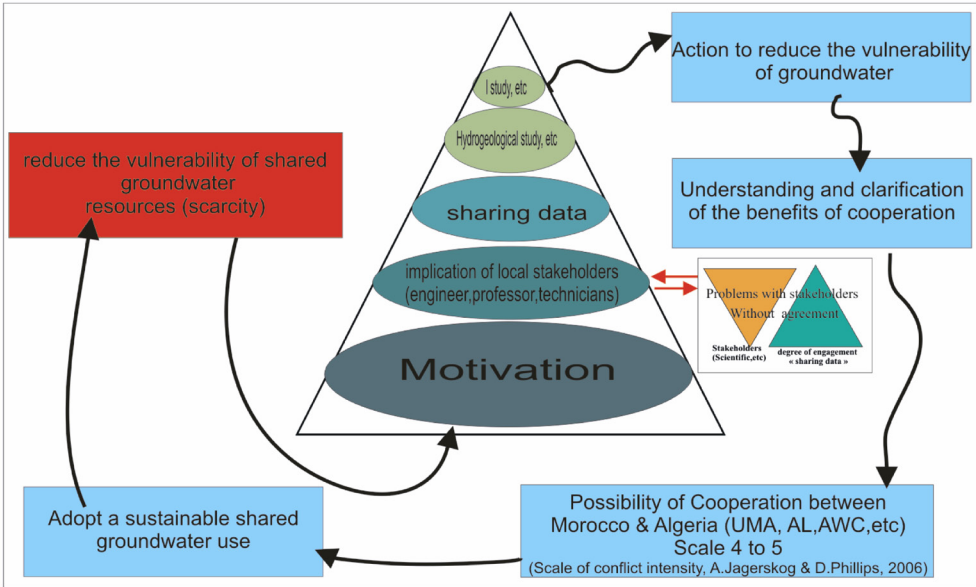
I study, etc

Hydrogeological study, etc

sharing data

implication of local stakeholders (engineer,professor,technicians)

Motivation

Action to reduce the vulnerability of groundwater

Understanding and clarification of the benefits of cooperation

reduce the vulnerability of shared groundwater resources (scarcity)

Problems with stakeholders Without agreement

Stakeholders (Scientific,etc)

degree of engagement « sharing data »

Adopt a sustainable shared groundwater use

Possibility of Cooperation between Morocco & Algeria (UMA, AL,AWC,etc) Scale 4 to 5 (Scale of conflict intensity, A.Jagerskog & D.Phillips, 2006)